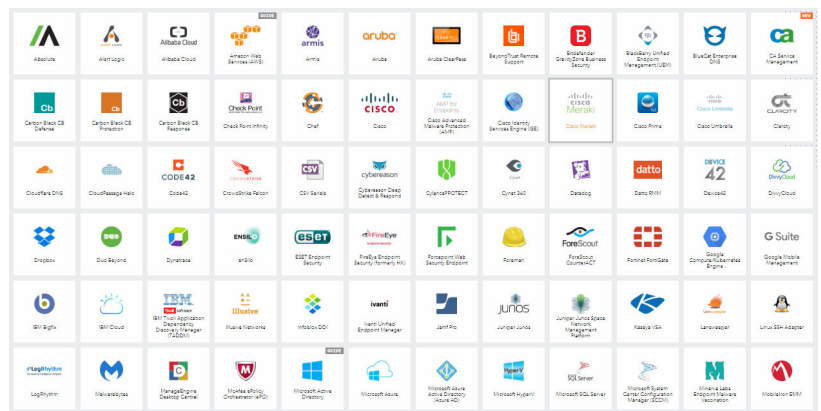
Absolute

Alert Logic

Alibaba Cloud

Alibaba Cloud

Amazon Web Services (AWS)

armis

Armis

aruba

Aruba

Aruba ClearPass

BeyondTrust Remote Support

Bitdefender GravityZone Business Security

BlackBerry Unified Endpoint Management (UEM)

BlueCat Enterprise DNS

CA Service Management

Cb

Carbon Black CB Defense

Cb

Carbon Black CB Protection

Cb

Carbon Black CB Response

Check Point

Check Point Infinity

Chef

CISCO

Cisco

AMP for Endpoints

Cisco Advanced Malware Protection (AMP)

Cisco Identity Services Engine (ISE)

CISCO Meraki

Cisco Meraki

Cisco Prime

Cisco Umbrella

Cisco Umbrella

CLAROTY

Claroty

Cloudflare DNS

CloudPassage Halo

CODE42

Code42

CrowdStrike Falcon

CSV

CSV Serials

cybereason

Cybereason Deep Detect & Respond

CylancePROTECT

Cynet 360

Datadog

datto

Datto RMM

DEVICE 42

Device42

DivvyCloud

DivvyCloud

Dropbox

Duo Beyond

Dynatrace

ENSILO

enSilo

eset

ESET Endpoint Security

FireEye

FireEye Endpoint Security (formerly HX)

Forcepoint Web Security Endpoint

Foreman

ForeScout

ForeScout CounterACT

Fortinet FortiGate

Google Compute/Kubernetes Engine

G Suite

Google Mobile Management

IBM BigFix

IBM Cloud

IBM

IBM Tivoli Application Dependency Discovery Manager (TADDM)

illusive

Illusive Networks

Infoblox DDI

ivanti

Ivanti Unified Endpoint Manager

Jamf Pro

JUNOS

Juniper Junos

Juniper Junos Space Network Management Platform

Kaseya VSA

Lansweeper

Linux SSH Adapter

LogRhythm

LogRhythm

Malwarebytes

ManageEngine Desktop Central

McAfee ePolicy Orchestrator (ePO)

Microsoft Active Directory

Microsoft Azure

Microsoft Azure Active Directory (Azure AD)

Hyper-V

Microsoft HyperV

SQL Server

Microsoft SQL Server

Microsoft System Center Configuration Manager (SCCM)

Minerva Labs Endpoint Malware Vaccination

MobileIron EMM